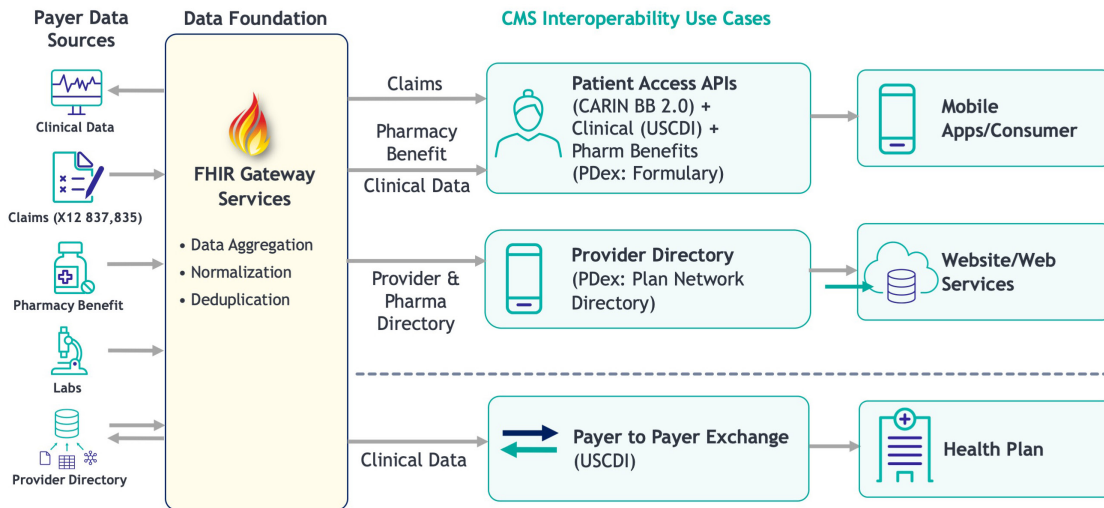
Payer Data Sources

Clinical Data

Claims (X12 837,835)

Pharmacy Benefit

Labs

Provider Directory

Data Foundation

FHIR Gateway Services

• Data Aggregation
• Normalization
• Deduplication

CMS Interoperability Use Cases

Claims

Pharmacy Benefit

Clinical Data

Patient Access APIs (CARIN BB 2.0) + Clinical (USCDI) + Pharm Benefits (PDex: Formulary)

Mobile Apps/Consumer

Provider & Pharma Directory

Provider Directory (PDex: Plan Network Directory)

Website/Web Services

Clinical Data

Payer to Payer Exchange (USCDI)

Health Plan